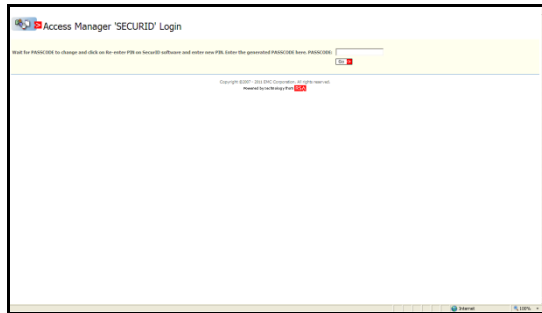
Access Manager 'SECURID' Login

Wait for PASSCODE to change and click on Re-enter PIN on SecurID software and enter new PIN. Enter the generated PASSCODE here. PASSCODE:

Go

Copyright ©2007 - 2011 EMC Corporation. All rights reserved.
Powered by technology from RSA

Internet

100%